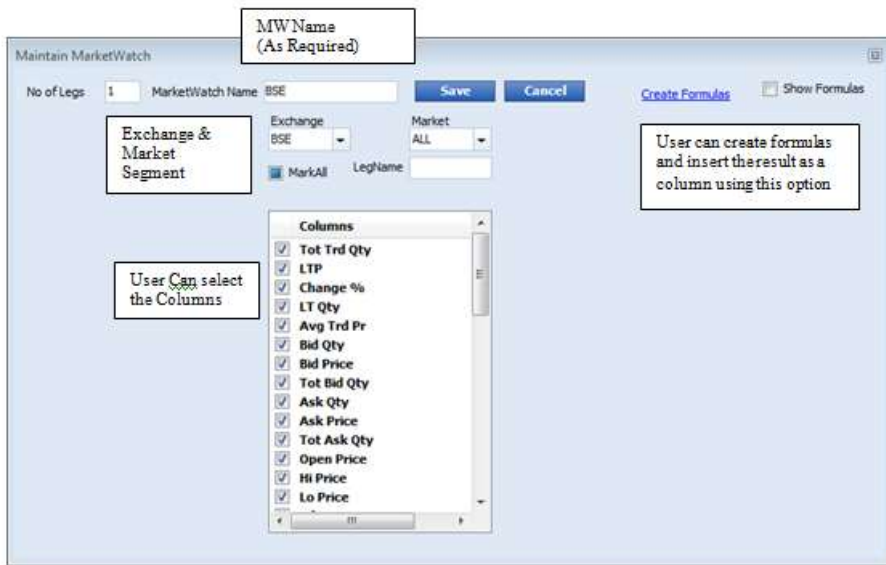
MW Name
(As Required)

Maintain MarketWatch

No of Legs 1 MarketWatch Name BSE Save Cancel Create Formulas Show Formulas

Exchange & Market Segment

Exchange
BSE

Market
ALL

MarkAll LegName

User can create formulas and insert the result as a column using this option

User Can select the Columns

Columns
Tot Trd Qty
LTP
Change %
LT Qty
Avg Trd Pr
Bid Qty
Bid Price
Tot Bid Qty
Ask Qty
Ask Price
Tot Ask Qty
Open Price
Hi Price
Lo Price